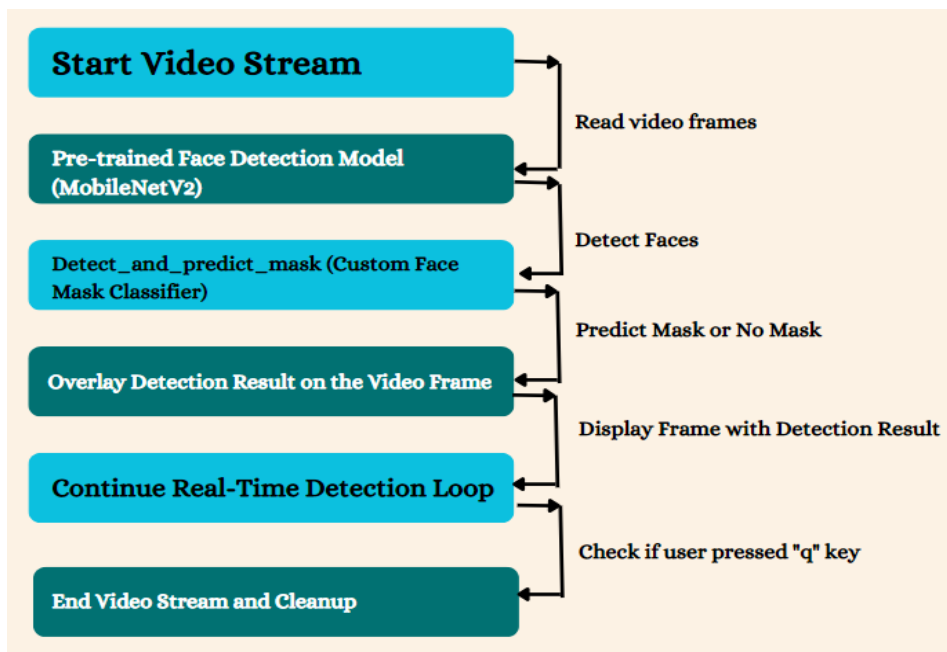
Start Video Stream

Read video frames

Pre-trained Face Detection Model (MobileNetV2)

Detect Faces

Detect_and_predict_mask (Custom Face Mask Classifier)

Predict Mask or No Mask

Overlay Detection Result on the Video Frame

Display Frame with Detection Result

Continue Real-Time Detection Loop

Check if user pressed "q" key

End Video Stream and Cleanup